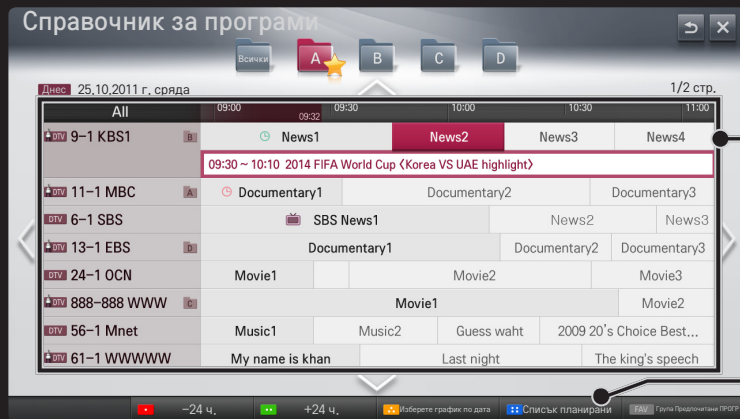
Справочник за програми

Всички A B C D

Днес 25.10.2011 г. сряда

1/2 стр.

| All | 09:00 09:32 | 09:30 | 10:00 | 10:30 | 11:00 |
|---|---|---|---|---|---|
| DTV 9–1 KBS1 B | News1 | News2 | News3 | News4 | |
| | 09:30 ~ 10:10 2014 FIFA World Cup〈Korea VS UAE highlight〉 | | | | |
| DTV 11–1 MBC A | Documentary1 | Documentary2 | Documentary3 | | |
| DTV 6–1 SBS | SBS News1 | News2 | News3 | | |
| DTV 13–1 EBS D | Documentary1 | Documentary2 | Documentary3 | | |
| DTV 24–1 OCN | Movie1 | Movie2 | Movie3 | | |
| DTV 888–888 WWW C | Movie1 | Movie2 | | | |
| DTV 56–1 Mnet | Music1 | Music2 | Guess waht | 2009 20's Choice Best... | |
| DTV 61–1 WWWWW | My name is khan | Last night | The king's speech | | |

–24 ч. +24 ч. Изберете график по дата Списък планирани FAV Група Предпочитани ПРОГР